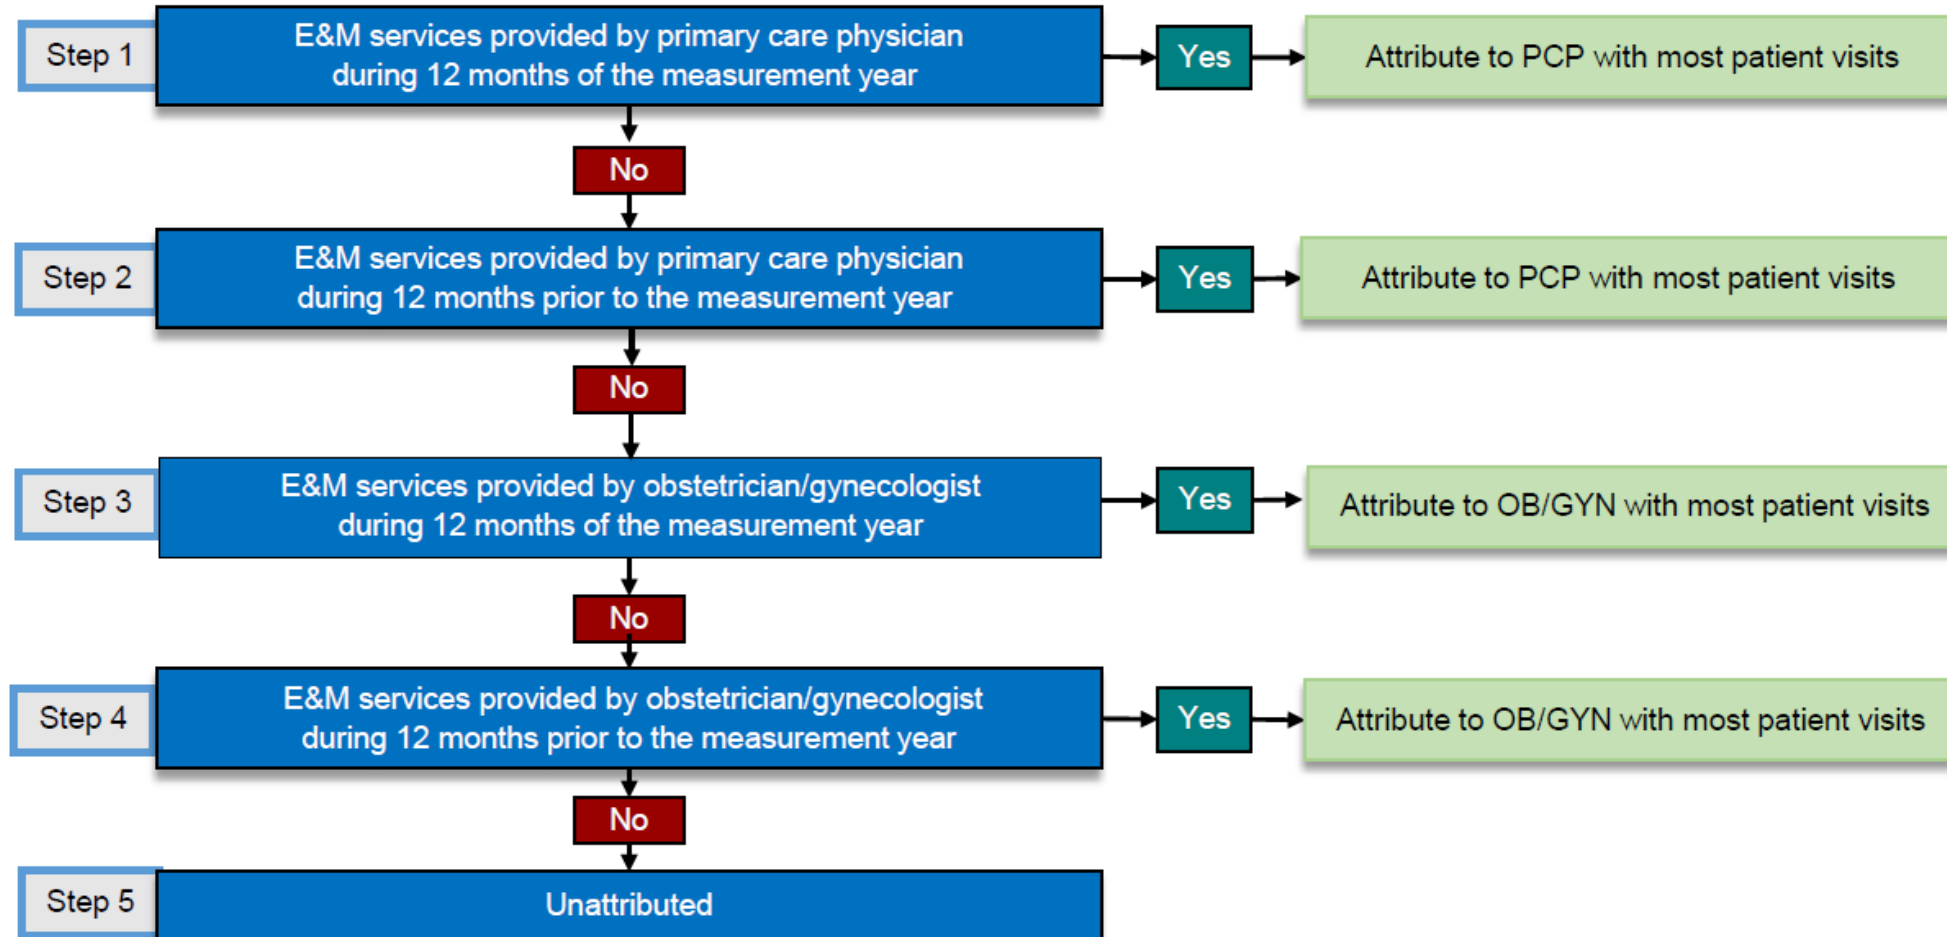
Step 1

E&M services provided by primary care physician during 12 months of the measurement year

Yes

Attribute to PCP with most patient visits

No

Step 2

E&M services provided by primary care physician during 12 months prior to the measurement year

Yes

Attribute to PCP with most patient visits

No

Step 3

E&M services provided by obstetrician/gynecologist during 12 months of the measurement year

Yes

Attribute to OB/GYN with most patient visits

No

Step 4

E&M services provided by obstetrician/gynecologist during 12 months prior to the measurement year

Yes

Attribute to OB/GYN with most patient visits

No

Step 5

Unattributed